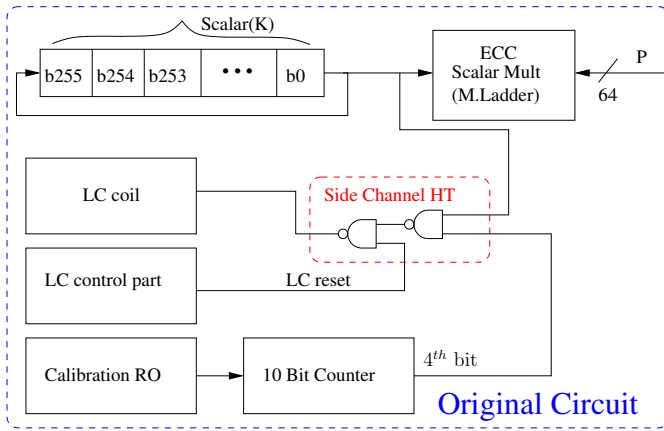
Scalar(K)

| b255 | b254 | b253 | • • • | b0 |
|---|---|---|---|---|

ECC
Scalar Mult
(M.Ladder)

P

64

Side Channel HT

LC coil

LC control part

LC reset

Calibration RO

10 Bit Counter

$4^{th}$ bit

Original Circuit